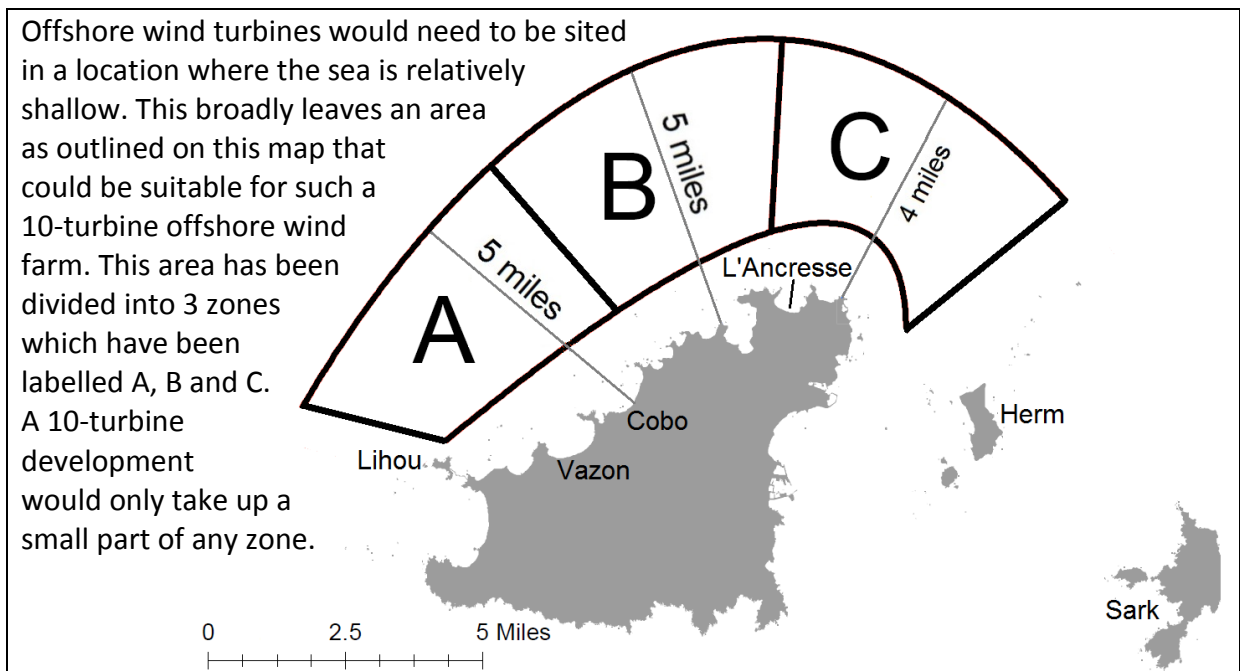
Offshore wind turbines would need to be sited in a location where the sea is relatively shallow. This broadly leaves an area as outlined on this map that could be suitable for such a 10-turbine offshore wind farm. This area has been divided into 3 zones which have been labelled A, B and C. A 10-turbine development would only take up a small part of any zone.

A
5 miles
B
5 miles
C
4 miles
L'Ancresse
Cobo
Vazon
Lihou
Herm
Sark
0
2.5
5 Miles